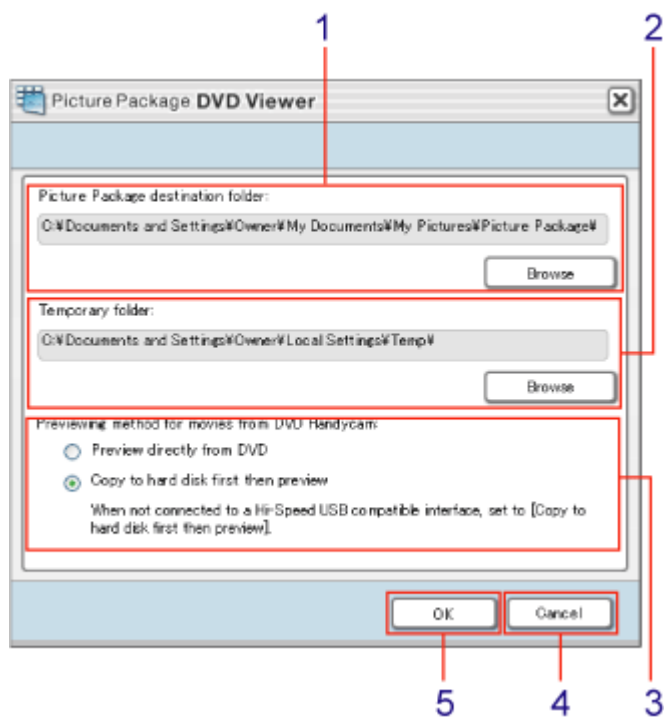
1

2

Picture Package DVD Viewer

Picture Package destination folder:

C:¥Documents and Settings¥Owner¥My Documents¥My Pictures¥Picture Package¥

Browse

Temporary folder:

C:¥Documents and Settings¥Owner¥Local Settings¥Temp¥

Browse

Previewing method for movies from DVD Handycam:

Preview directly from DVD

Copy to hard disk first then preview

When not connected to a Hi-Speed USB compatible interface, set to [Copy to hard disk first then preview].

OK

Cancel

5

4

3